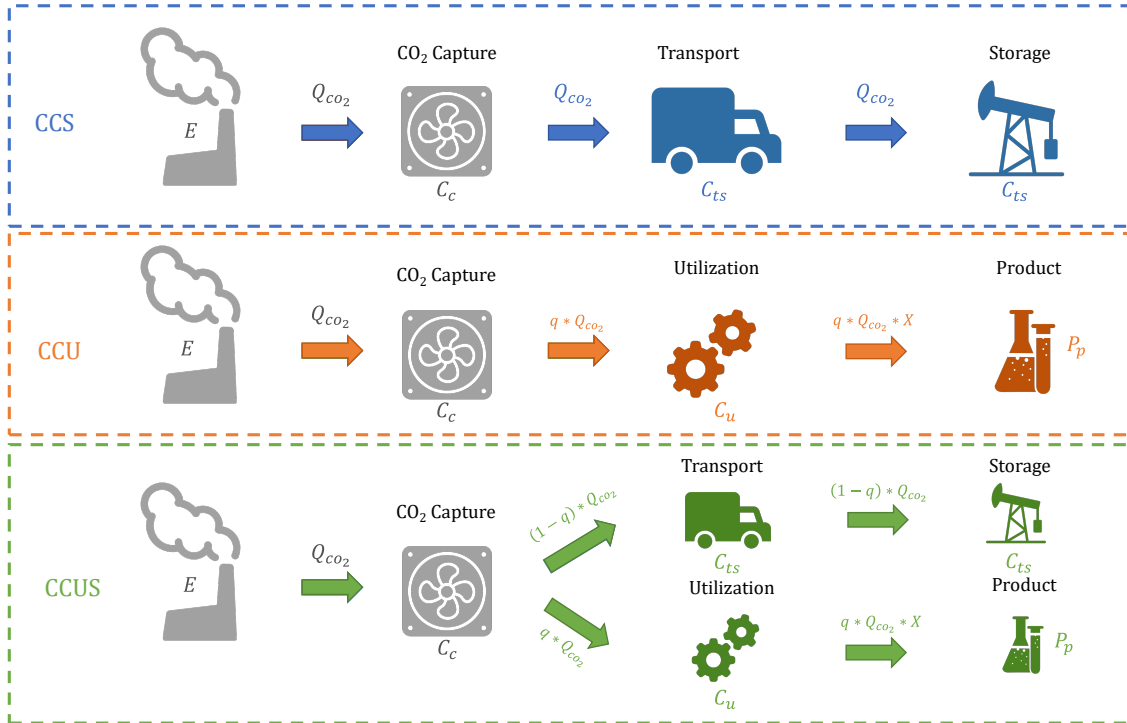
CCS

$E$

$Q_{co_2}$

$CO_2$ Capture

$C_c$

$Q_{co_2}$

Transport

$C_{ts}$

$Q_{co_2}$

Storage

$C_{ts}$

CCU

$E$

$Q_{co_2}$

$CO_2$ Capture

$C_c$

$q * Q_{co_2}$

Utilization

$C_u$

$q * Q_{co_2} * X$

Product

$P_p$

CCUS

$E$

$Q_{co_2}$

$CO_2$ Capture

$C_c$

$(1-q) * Q_{co_2}$

Transport

$C_{ts}$

$(1-q) * Q_{co_2}$

Storage

$C_{ts}$

$q * Q_{co_2}$

Utilization

$C_u$

$q * Q_{co_2} * X$

Product

$P_p$